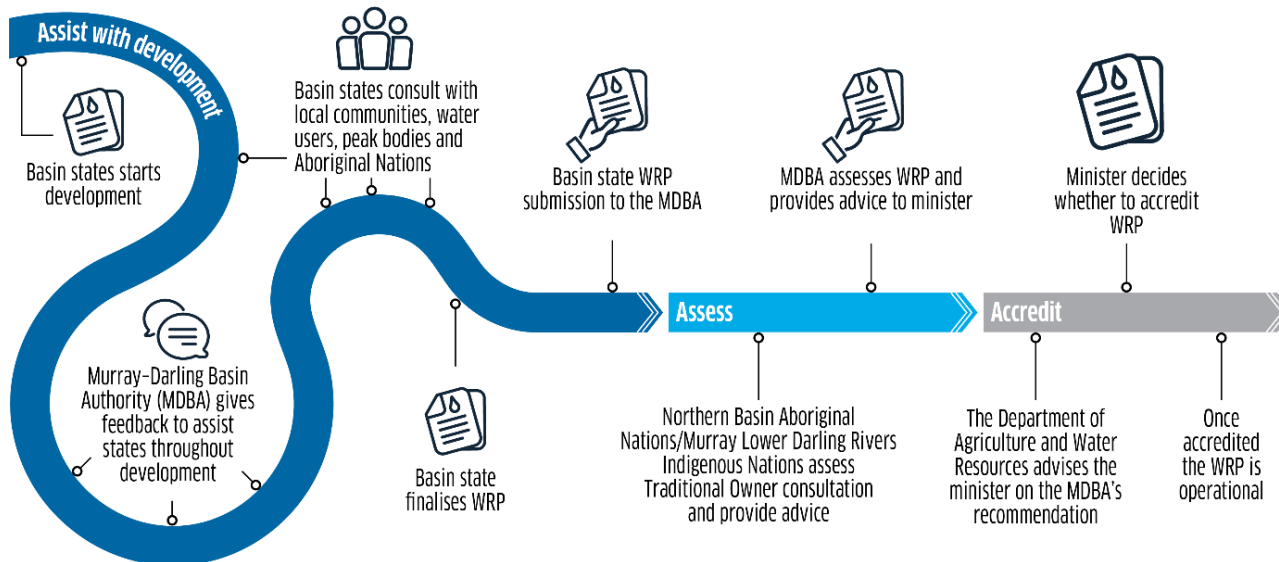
Assist with development

Basin states starts development

Basin states consult with local communities, water users, peak bodies and Aboriginal Nations

Murray–Darling Basin Authority (MDBA) gives feedback to assist states throughout development

Basin state finalises WRP

Basin state WRP submission to the MDBA

Assess

MDBA assesses WRP and provides advice to minister

Northern Basin Aboriginal Nations/Murray Lower Darling Rivers Indigenous Nations assess Traditional Owner consultation and provide advice

Accredit

Minister decides whether to accredit WRP

The Department of Agriculture and Water Resources advises the minister on the MDBA's recommendation

Once accredited the WRP is operational